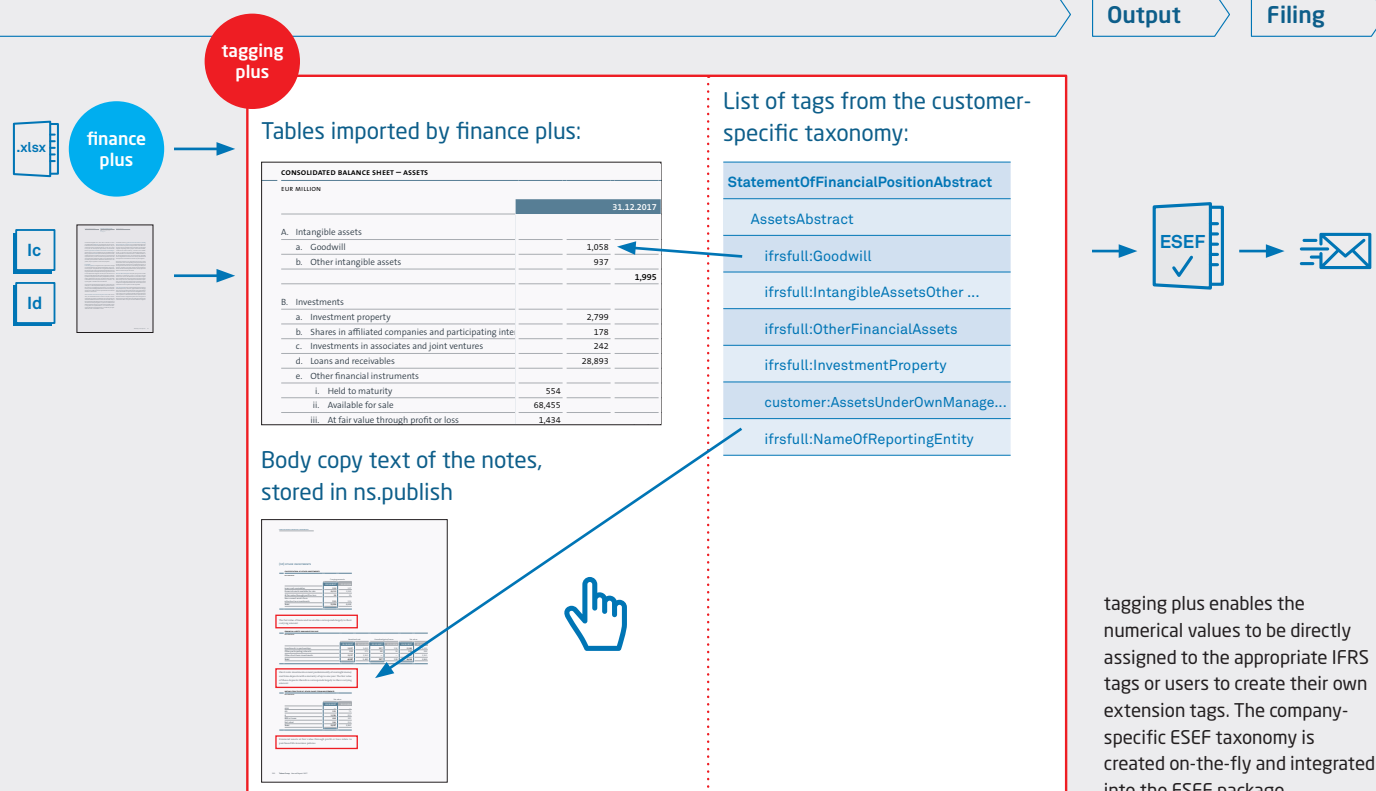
Output

Filing

tagging plus

.xlsx

finance plus

Ic

Id

Tables imported by finance plus:

CONSOLIDATED BALANCE SHEET – ASSETS

EUR MILLION

| | | | 31.12.2017 |
|---|---|---|---|
| A. Intangible assets | | | |
| a. Goodwill | | 1,058 | |
| b. Other intangible assets | | 937 | |
| | | | 1,995 |
| B. Investments | | | |
| a. Investment property | | 2,799 | |
| b. Shares in affiliated companies and participating inte | | 178 | |
| c. Investments in associates and joint ventures | | 242 | |
| d. Loans and receivables | | 28,893 | |
| e. Other financial instruments | | | |
| i. Held to maturity | 554 | | |
| ii. Available for sale | 68,455 | | |
| iii. At fair value through profit or loss | 1,434 | | |

Body copy text of the notes, stored in ns.publish

List of tags from the customer-specific taxonomy:

StatementOfFinancialPositionAbstract
AssetsAbstract
ifrsfull:Goodwill
ifrsfull:IntangibleAssetsOther ...
ifrsfull:OtherFinancialAssets
ifrsfull:InvestmentProperty
customer:AssetsUnderOwnManage...
ifrsfull:NameOfReportingEntity

ESEF

tagging plus enables the numerical values to be directly assigned to the appropriate IFRS tags or users to create their own extension tags. The company-specific ESEF taxonomy is created on-the-fly and integrated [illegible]